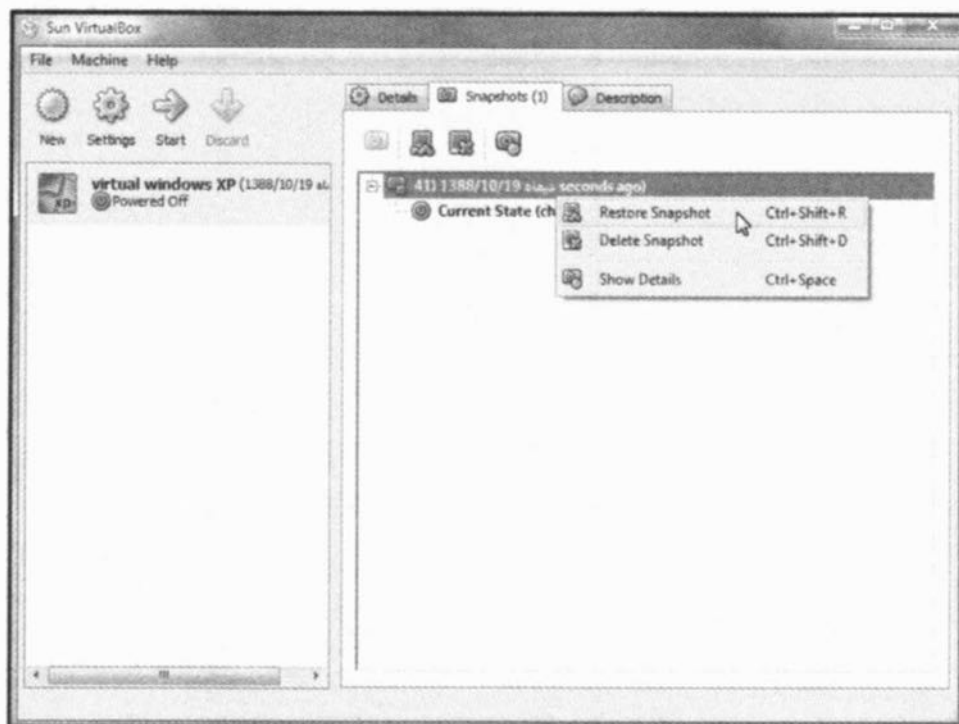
Sun VirtualBox

File Machine Help

New Settings Start Discard

virtual windows XP (1388/10/19 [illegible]
Powered Off

Details Snapshots (1) Description

41) 1388/10/19 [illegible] seconds ago)
Current State (ch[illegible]

| | |
|---|---|
| Restore Snapshot | Ctrl+Shift+R |
| Delete Snapshot | Ctrl+Shift+D |
| Show Details | Ctrl+Space |